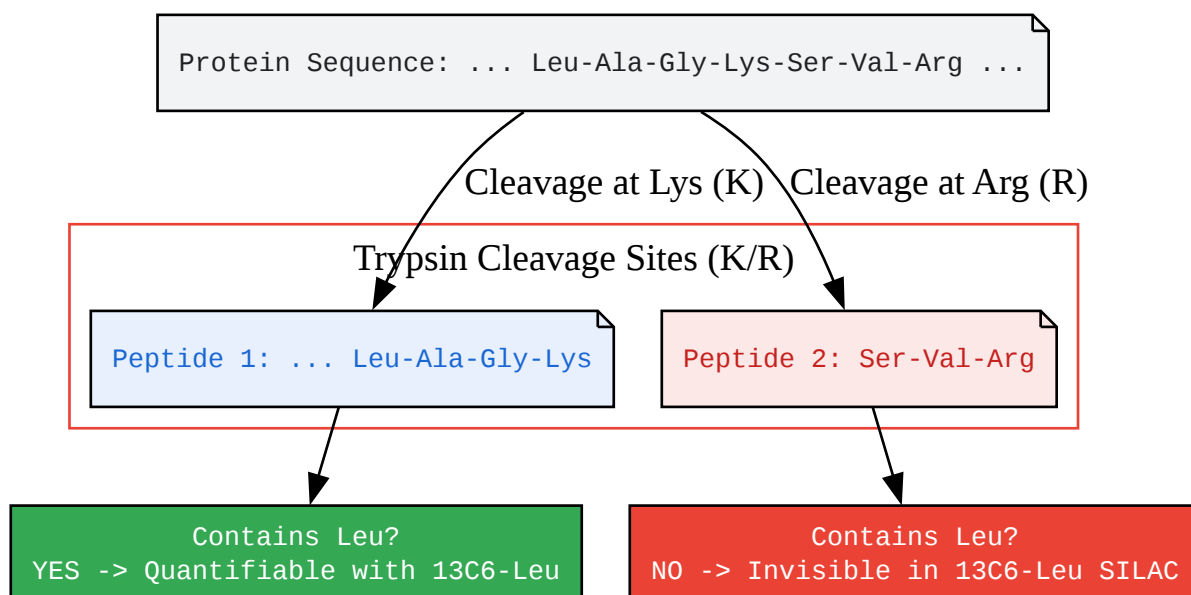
Protein Sequence: ... Leu-Ala-Gly-Lys-Ser-Val-Arg ...

Cleavage at Lys (K)

Cleavage at Arg (R)

Trypsin Cleavage Sites (K/R)

Peptide 1: ... Leu-Ala-Gly-Lys

Peptide 2: Ser-Val-Arg

Contains Leu?
YES -> Quantifiable with 13C6-Leu

Contains Leu?
NO -> Invisible in 13C6-Leu SILAC